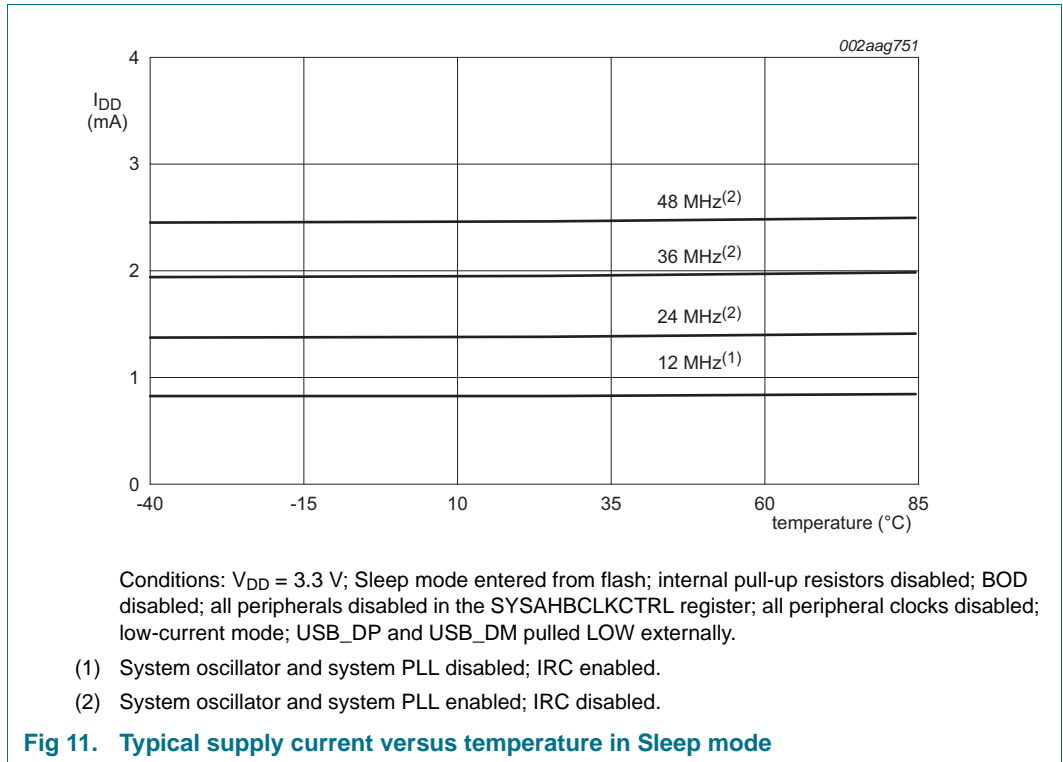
002aag751

$I_{DD}$
(mA)

4

3

2

1

0

48 MHz$^{(2)}$

36 MHz$^{(2)}$

24 MHz$^{(2)}$

12 MHz$^{(1)}$

-40 -15 10 35 60 85

temperature (°C)

Conditions: $V_{DD}$ = 3.3 V; Sleep mode entered from flash; internal pull-up resistors disabled; BOD disabled; all peripherals disabled in the SYSAHBCLKCTRL register; all peripheral clocks disabled; low-current mode; USB_DP and USB_DM pulled LOW externally.

(1) System oscillator and system PLL disabled; IRC enabled.

(2) System oscillator and system PLL enabled; IRC disabled.

Fig 11. Typical supply current versus temperature in Sleep mode